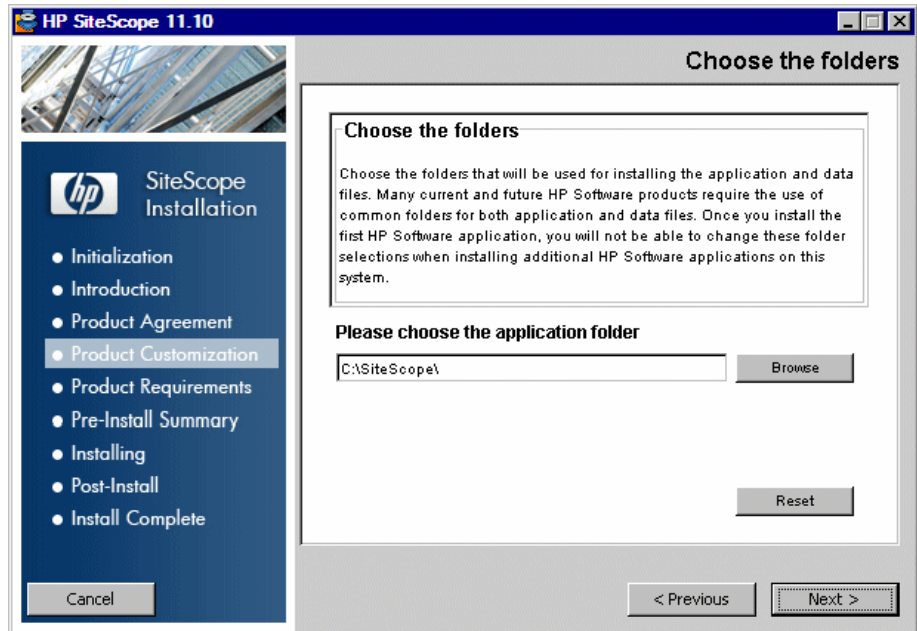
HP SiteScope 11.10

Choose the folders

SiteScope Installation

- Initialization
- Introduction
- Product Agreement
- Product Customization
- Product Requirements
- Pre-Install Summary
- Installing
- Post-Install
- Install Complete

Choose the folders

Choose the folders that will be used for installing the application and data files. Many current and future HP Software products require the use of common folders for both application and data files. Once you install the first HP Software application, you will not be able to change these folder selections when installing additional HP Software applications on this system.

Please choose the application folder

C:\SiteScope\

Browse

Reset

Cancel

< Previous

Next >